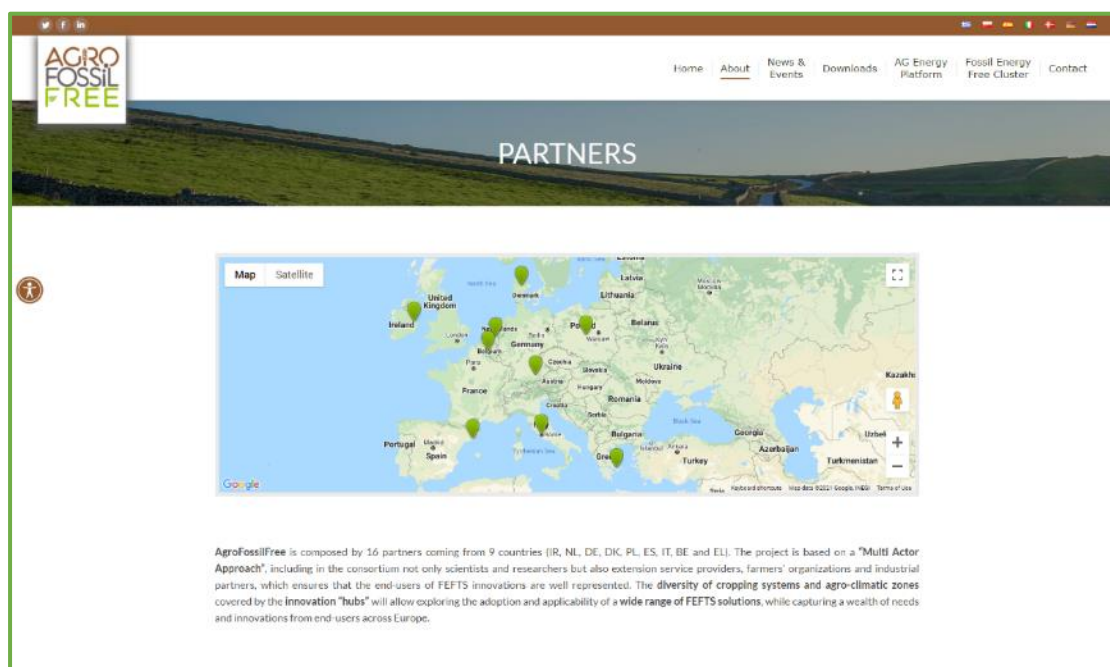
AGRO FOSSIL FREE

Home About News & Events Downloads AG Energy Platform Fossil Energy Free Cluster Contact

PARTNERS

Map Satellite

Latvia
Lithuania
Denmark
United Kingdom
Ireland
Belarus
Poland
Warsaw
Germany
Netherlands
Belgium
Paris
France
Czechia
Slovakia
Austria
Hungary
Ukraine
Moldova
Romania
Croatia
Serbia
Bulgaria
Black Sea
Georgia
Azerbaijan
Turkmenistan
Kazakh
Uzbek
Turkey
Greece
Italy
Spain
Portugal
Madrid

Google
Keyboard shortcuts Map data ©2021 Google, INEGI Terms of Use

AgroFossilFree is composed by 16 partners coming from 9 countries (IR, NL, DE, DK, PL, ES, IT, BE and EL). The project is based on a "Multi Actor Approach", including in the consortium not only scientists and researchers but also extension service providers, farmers' organizations and industrial partners, which ensures that the end-users of FEFTS innovations are well represented. The diversity of cropping systems and agro-climatic zones covered by the innovation "hubs" will allow exploring the adoption and applicability of a wide range of FEFTS solutions, while capturing a wealth of needs and innovations from end-users across Europe.